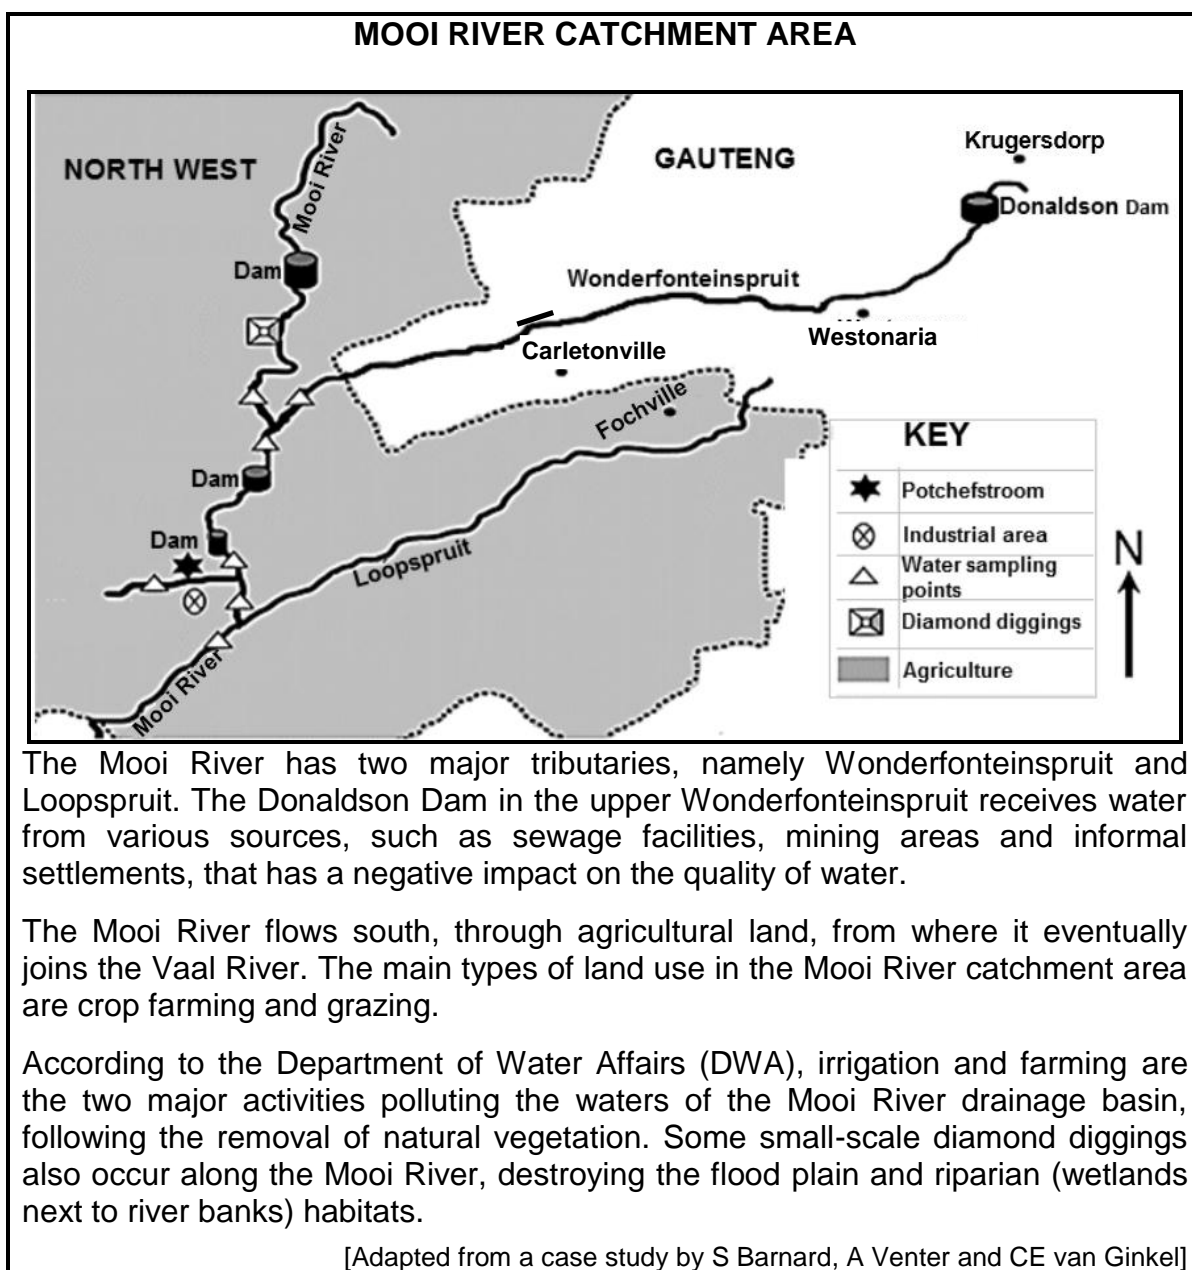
MOOI RIVER CATCHMENT AREA

NORTH WEST
GAUTENG
Krugersdorp
Mooi River
Donaldson Dam
Dam
Wonderfonteinspruit
Westonaria
Carletonville
Fochville
Dam
Dam
Loopspruit
Mooi River

KEY
Potchefstroom
Industrial area
Water sampling points
Diamond diggings
Agriculture
N

The Mooi River has two major tributaries, namely Wonderfonteinspruit and Loopspruit. The Donaldson Dam in the upper Wonderfonteinspruit receives water from various sources, such as sewage facilities, mining areas and informal settlements, that has a negative impact on the quality of water.

The Mooi River flows south, through agricultural land, from where it eventually joins the Vaal River. The main types of land use in the Mooi River catchment area are crop farming and grazing.

According to the Department of Water Affairs (DWA), irrigation and farming are the two major activities polluting the waters of the Mooi River drainage basin, following the removal of natural vegetation. Some small-scale diamond diggings also occur along the Mooi River, destroying the flood plain and riparian (wetlands next to river banks) habitats.

[Adapted from a case study by S Barnard, A Venter and CE van Ginkel]